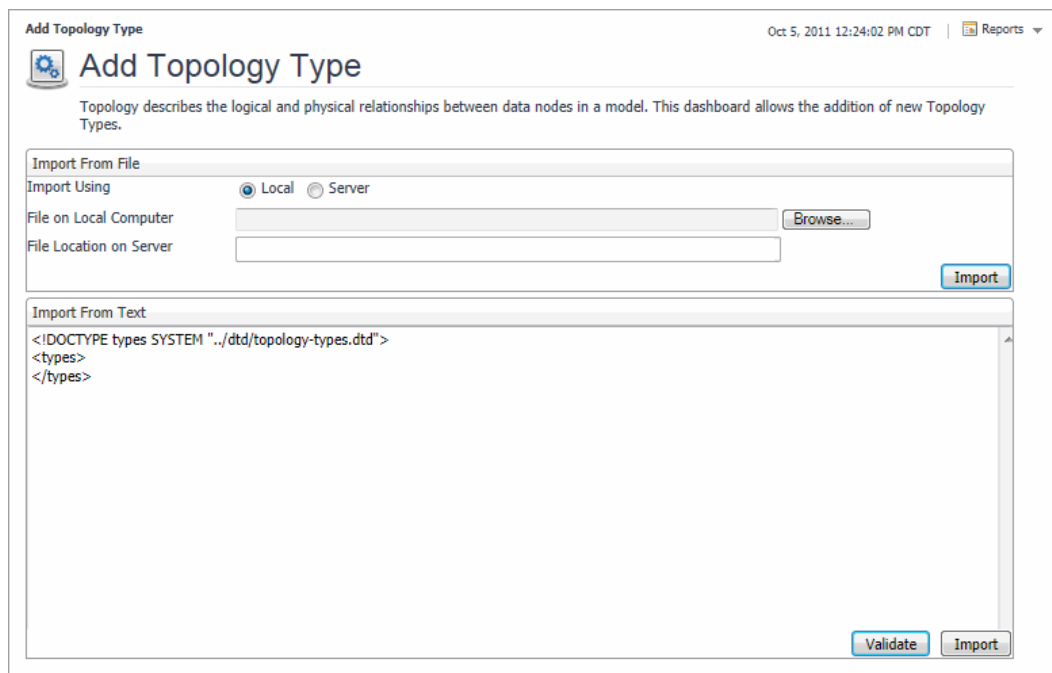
Add Topology Type

Oct 5, 2011 12:24:02 PM CDT | Reports

Add Topology Type

Topology describes the logical and physical relationships between data nodes in a model. This dashboard allows the addition of new Topology Types.

Import From File

Import Using Local Server

File on Local Computer Browse...

File Location on Server

Import

Import From Text

<!DOCTYPE types SYSTEM "../dtd/topology-types.dtd">
<types>
</types>

Validate Import